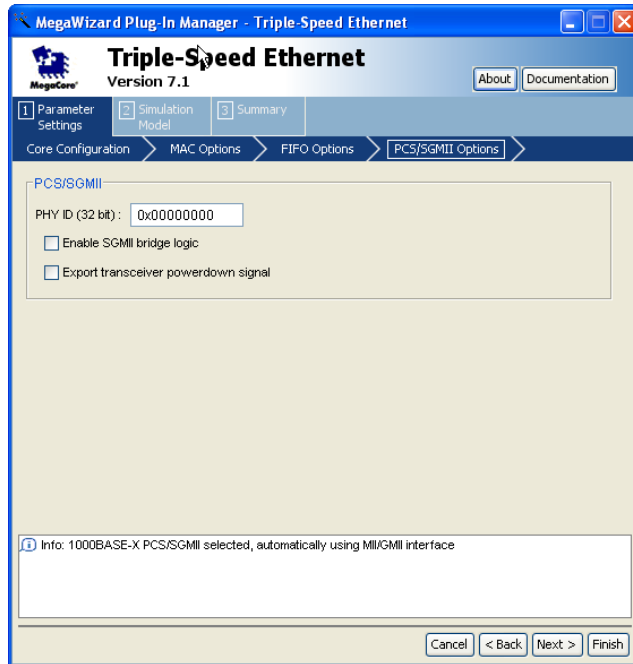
MegaWizard Plug-In Manager - Triple-Speed Ethernet

MegaCore

Triple-Speed Ethernet

Version 7.1

About

Documentation

1 Parameter Settings

2 Simulation Model

3 Summary

Core Configuration

MAC Options

FIFO Options

PCS/SGMII Options

PCS/SGMII

PHY ID (32 bit) : 0x00000000

Enable SGMII bridge logic

Export transceiver powerdown signal

Info: 1000BASE-X PCS/SGMII selected, automatically using MII/GMII interface

Cancel

< Back

Next >

Finish